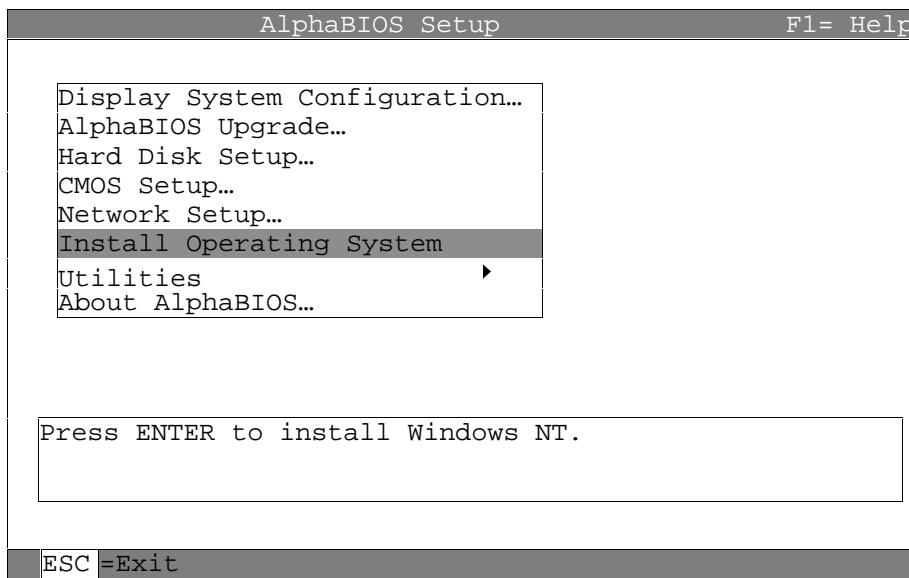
AlphaBIOS Setup F1= Help

Display System Configuration…
AlphaBIOS Upgrade…
Hard Disk Setup…
CMOS Setup…
Network Setup…
Install Operating System
Utilities ▸
About AlphaBIOS…

Press ENTER to install Windows NT.

ESC =Exit